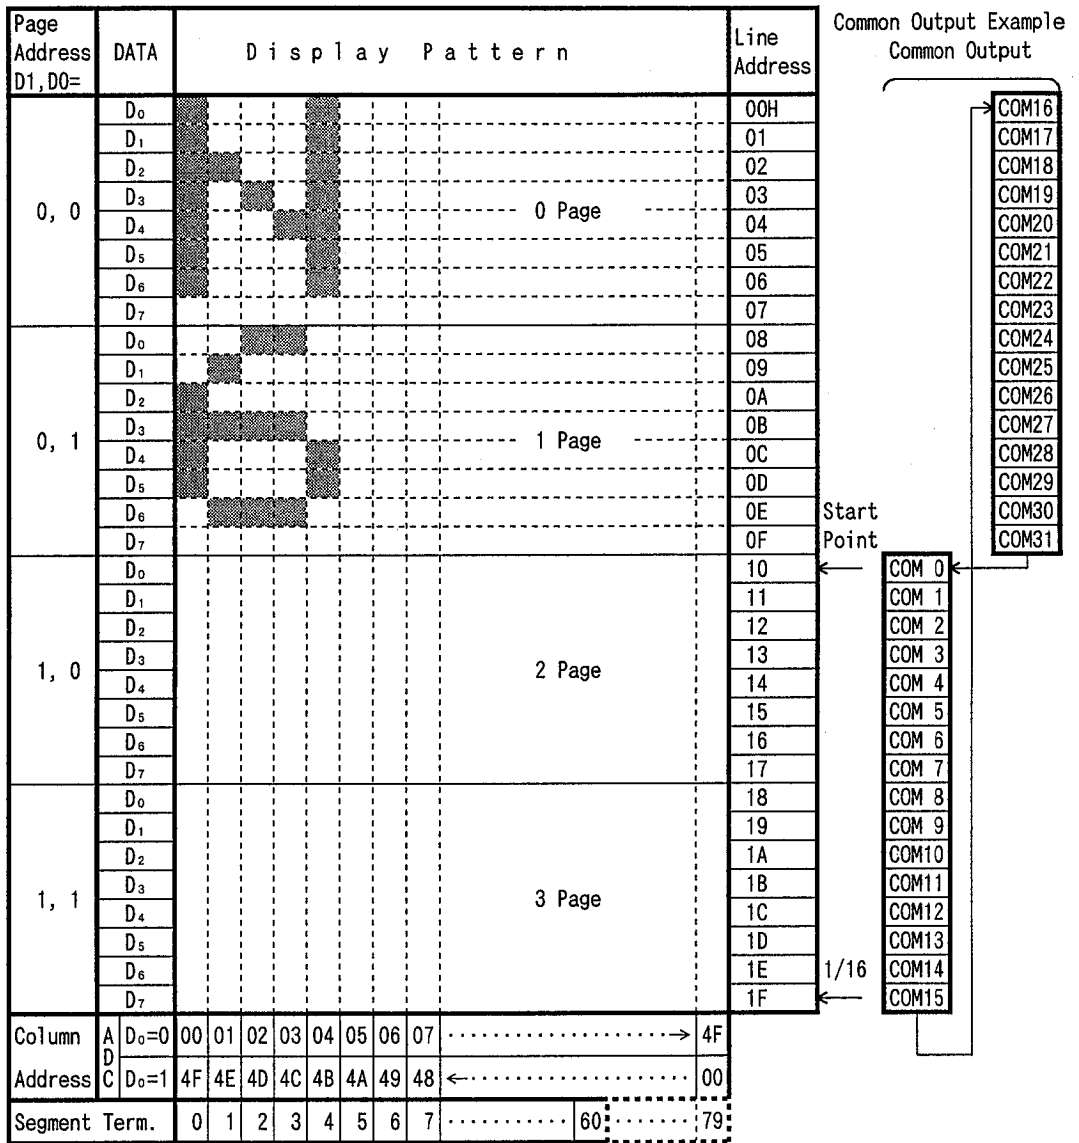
Common Output Example
Common Output

| Page Address D1,D0= | DATA | Display Pattern | Line Address |
|---|---|---|---|
| 0, 0 | $D_0$ | | 00H |
| | $D_1$ | | 01 |
| | $D_2$ | | 02 |
| | $D_3$ | | 03 |
| | $D_4$ | 0 Page | 04 |
| | $D_5$ | | 05 |
| | $D_6$ | | 06 |
| | $D_7$ | | 07 |
| 0, 1 | $D_0$ | | 08 |
| | $D_1$ | | 09 |
| | $D_2$ | | 0A |
| | $D_3$ | 1 Page | 0B |
| | $D_4$ | | 0C |
| | $D_5$ | | 0D |
| | $D_6$ | | 0E |
| | $D_7$ | | 0F |
| 1, 0 | $D_0$ | | 10 |
| | $D_1$ | | 11 |
| | $D_2$ | | 12 |
| | $D_3$ | 2 Page | 13 |
| | $D_4$ | | 14 |
| | $D_5$ | | 15 |
| | $D_6$ | | 16 |
| | $D_7$ | | 17 |
| 1, 1 | $D_0$ | | 18 |
| | $D_1$ | | 19 |
| | $D_2$ | | 1A |
| | $D_3$ | 3 Page | 1B |
| | $D_4$ | | 1C |
| | $D_5$ | | 1D |
| | $D_6$ | | 1E |
| | $D_7$ | | 1F |

COM16
COM17
COM18
COM19
COM20
COM21
COM22
COM23
COM24
COM25
COM26
COM27
COM28
COM29
COM30
COM31

Start Point

COM 0
COM 1
COM 2
COM 3
COM 4
COM 5
COM 6
COM 7
COM 8
COM 9
COM10
COM11
COM12
COM13
1/16 COM14
COM15

| Column Address | ADC | $D_0$=0 | 00 | 01 | 02 | 03 | 04 | 05 | 06 | 07 | → | 4F |
|---|---|---|---|---|---|---|---|---|---|---|---|---|
| | | $D_0$=1 | 4F | 4E | 4D | 4C | 4B | 4A | 49 | 48 | ← | 00 |

| Segment Term. | 0 | 1 | 2 | 3 | 4 | 5 | 6 | 7 | 60 | 79 |
|---|---|---|---|---|---|---|---|---|---|---|